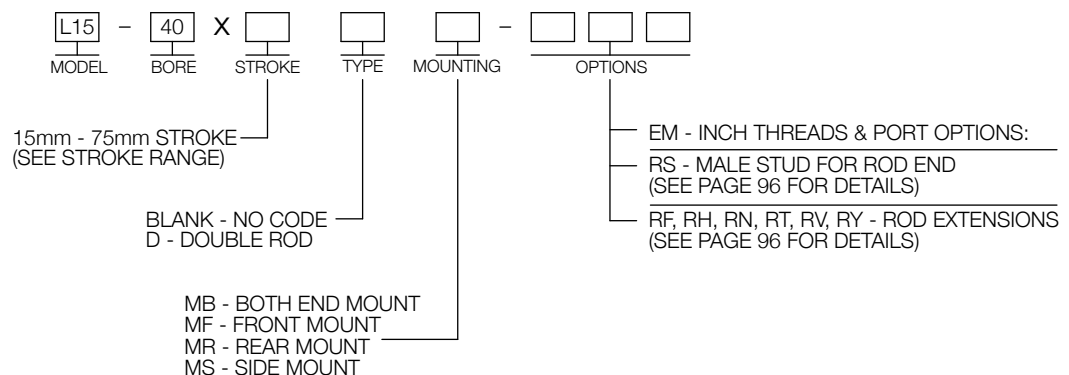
L15 – 40 X [ ] [ ] [ ] – [ ] [ ] [ ]

MODEL BORE STROKE TYPE MOUNTING OPTIONS

15mm - 75mm STROKE
(SEE STROKE RANGE)

BLANK - NO CODE
D - DOUBLE ROD

MB - BOTH END MOUNT
MF - FRONT MOUNT
MR - REAR MOUNT
MS - SIDE MOUNT

EM - INCH THREADS & PORT OPTIONS:

RS - MALE STUD FOR ROD END
(SEE PAGE 96 FOR DETAILS)

RF, RH, RN, RT, RV, RY - ROD EXTENSIONS
(SEE PAGE 96 FOR DETAILS)